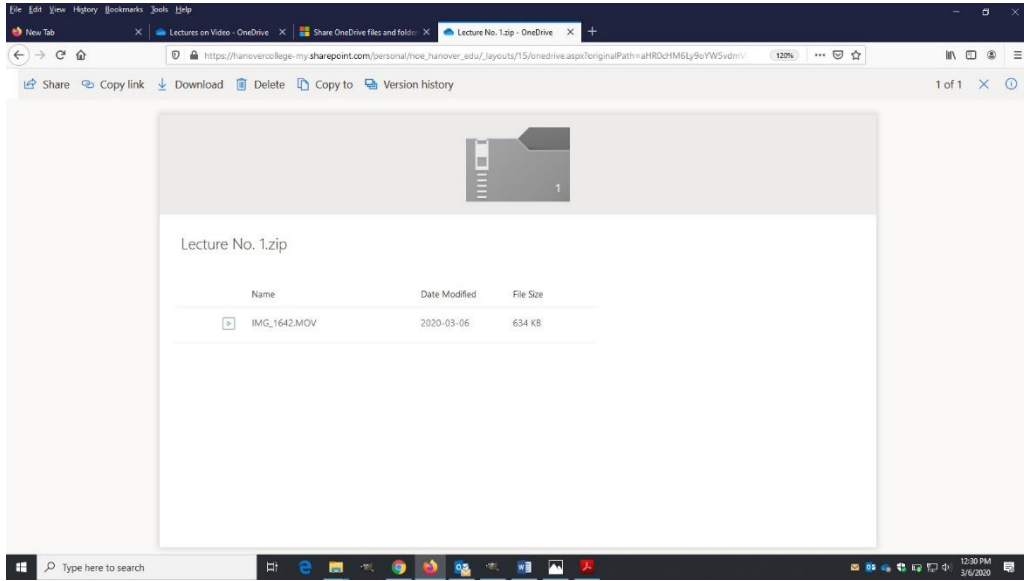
File Edit View History Bookmarks Tools Help

New Tab | Lectures on Video - OneDrive | Share OneDrive files and folders | Lecture No. 1.zip - OneDrive | +

https://hanovercollege-my.sharepoint.com/personal/noe_hanover_edu/_layouts/15/onedrive.aspx?originalPath=aHR0cHM6Ly9oYW5vdmV

120%

Share Copy link Download Delete Copy to Version history

1 of 1

1

Lecture No. 1.zip

| Name | Date Modified | File Size |
|---|---|---|
| IMG_1642.MOV | 2020-03-06 | 634 KB |

Type here to search

12:30 PM
3/6/2020